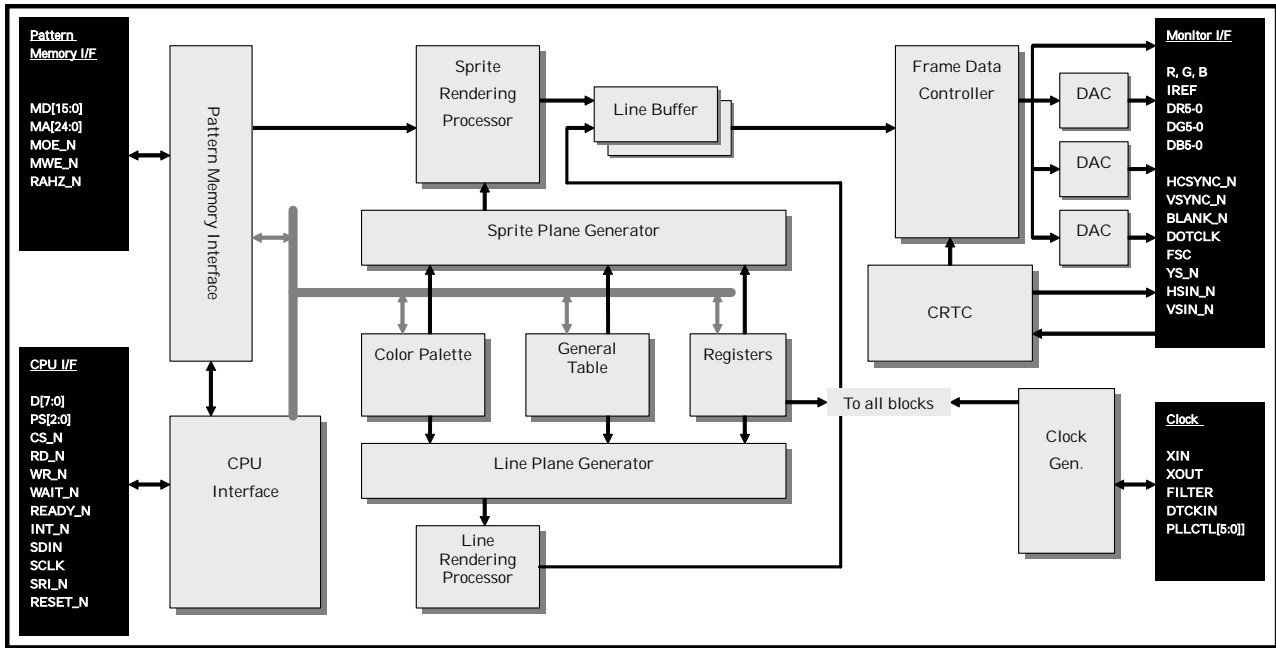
Pattern Memory I/F

MD[15:0]
MA[24:0]
MOE_N
MWE_N
RAHZ_N

Pattern Memory Interface

Sprite Rendering Processor

Line Buffer

Frame Data Controller

Monitor I/F

R, G, B
IREF
DR5-0
DG5-0
DB5-0

HCSYNC_N
VSYNC_N
BLANK_N
DOTCLK
FSC
YS_N
HSIN_N
VSIN_N

DAC

DAC

DAC

Sprite Plane Generator

CRTC

Color Palette

General Table

Registers

To all blocks

CPU I/F

D[7:0]
PS[2:0]
CS_N
RD_N
WR_N
WAIT_N
READY_N
INT_N
SDIN
SCLK
SRI_N
RESET_N

CPU Interface

Line Plane Generator

Line Rendering Processor

Clock Gen.

Clock

XIN
XOUT
FILTER
DTCKIN
PLLCTL[5:0]]